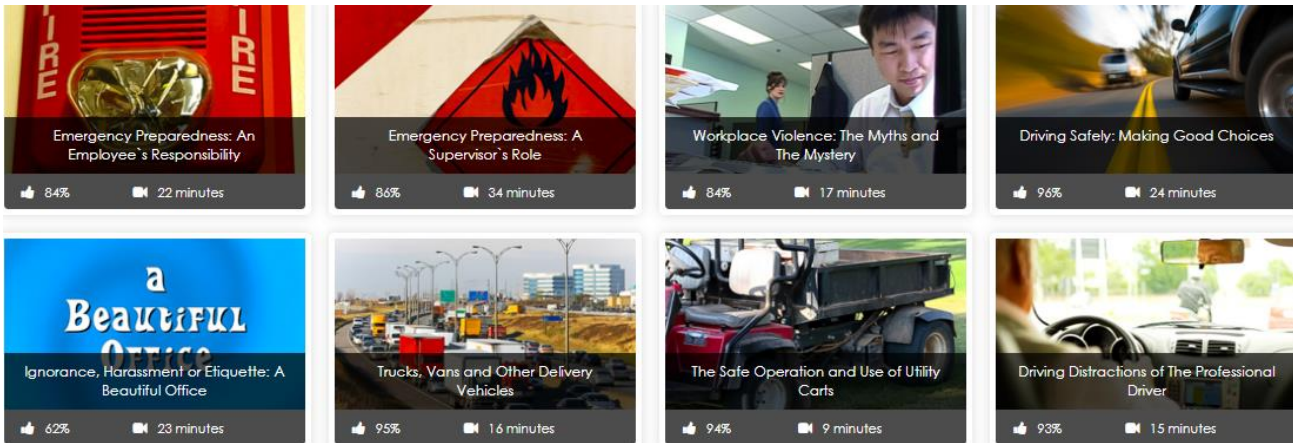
FIRE FIRE

Emergency Preparedness: An Employee`s Responsibility

84% 22 minutes

Emergency Preparedness: A Supervisor`s Role

86% 34 minutes

Workplace Violence: The Myths and The Mystery

84% 17 minutes

Driving Safely: Making Good Choices

96% 24 minutes

a Beautiful Office

Ignorance, Harassment or Etiquette: A Beautiful Office

62% 23 minutes

Trucks, Vans and Other Delivery Vehicles

95% 16 minutes

The Safe Operation and Use of Utility Carts

94% 9 minutes

Driving Distractions of The Professional Driver

93% 15 minutes